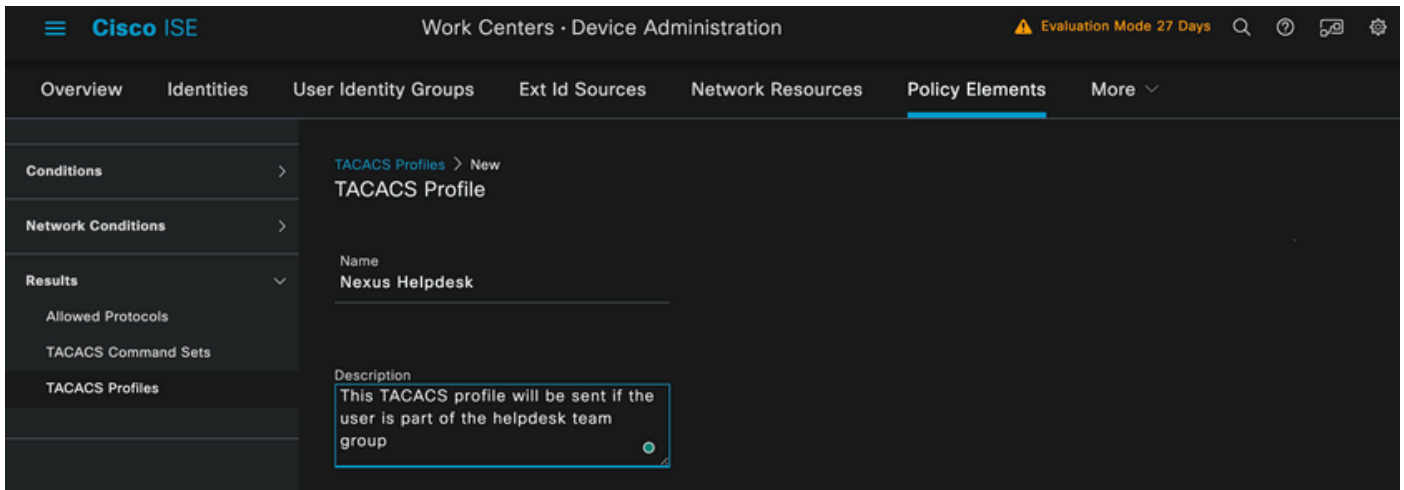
Cisco ISE

Work Centers · Device Administration

Evaluation Mode 27 Days

Overview Identities User Identity Groups Ext Id Sources Network Resources Policy Elements More

Conditions

Network Conditions

Results

Allowed Protocols

TACACS Command Sets

TACACS Profiles

TACACS Profiles > New

TACACS Profile

Name

Nexus Helpdesk

Description

This TACACS profile will be sent if the user is part of the helpdesk team group